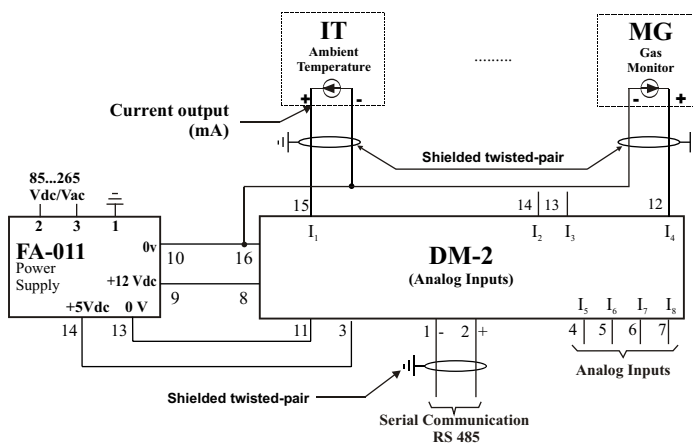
IT
Ambient Temperature
+ -

........

MG
Gas Monitor
- +

Current output (mA)

Shielded twisted-pair

85...265 Vdc/Vac
2 3 1

FA-011
Power Supply
0v
+12 Vdc
+5Vdc 0 V
14 13

10 16
9 8

15 $I_1$
14 $I_2$ 13 $I_3$
12 $I_4$

DM-2
(Analog Inputs)

$I_5$ $I_6$ $I_7$ $I_8$
4 5 6 7

11 3

1 - 2 +

Shielded twisted-pair

Serial Communication
RS 485

Analog Inputs